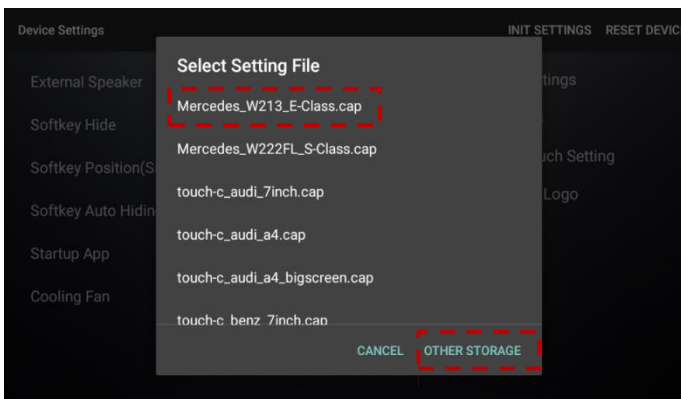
Device Settings

INIT SETTINGS RESET DEVIC

External Speaker

Softkey Hide

Softkey Position(S

Softkey Auto Hidin

Startup App

Cooling Fan

ttings

uch Setting

Logo

Select Setting File

Mercedes_W213_E-Class.cap

Mercedes_W222FL_S-Class.cap

touch-c_audi_7inch.cap

touch-c_audi_a4.cap

touch-c_audi_a4_bigscreen.cap

touch-c_benz_7inch.cap

CANCEL OTHER STORAGE